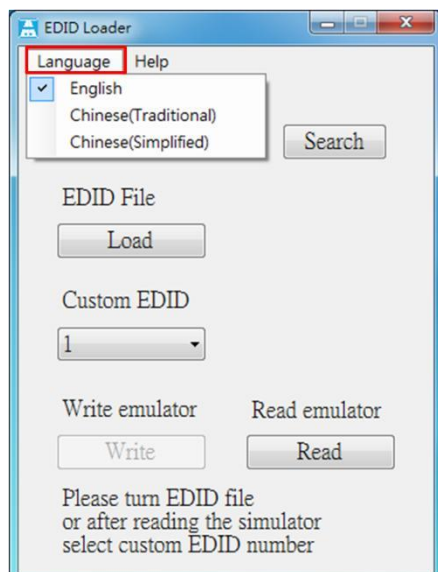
EDID Loader

Language Help

English
Chinese(Traditional)
Chinese(Simplified)

Search

EDID File

Load

Custom EDID

1

Write emulator

Read emulator

Write

Read

Please turn EDID file or after reading the simulator select custom EDID number